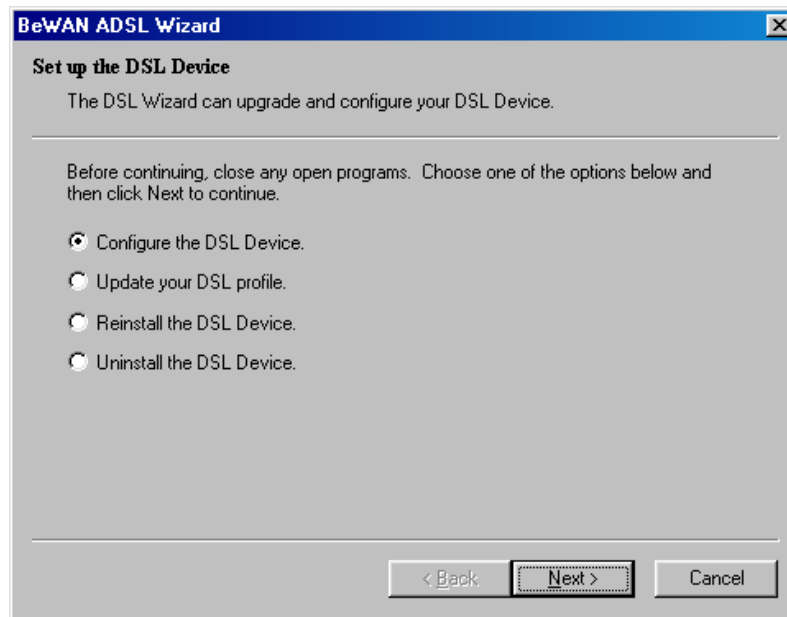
BeWAN ADSL Wizard

Set up the DSL Device

The DSL Wizard can upgrade and configure your DSL Device.

Before continuing, close any open programs. Choose one of the options below and then click Next to continue.

Configure the DSL Device.

Update your DSL profile.

Reinstall the DSL Device.

Uninstall the DSL Device.

< Back

Next >

Cancel